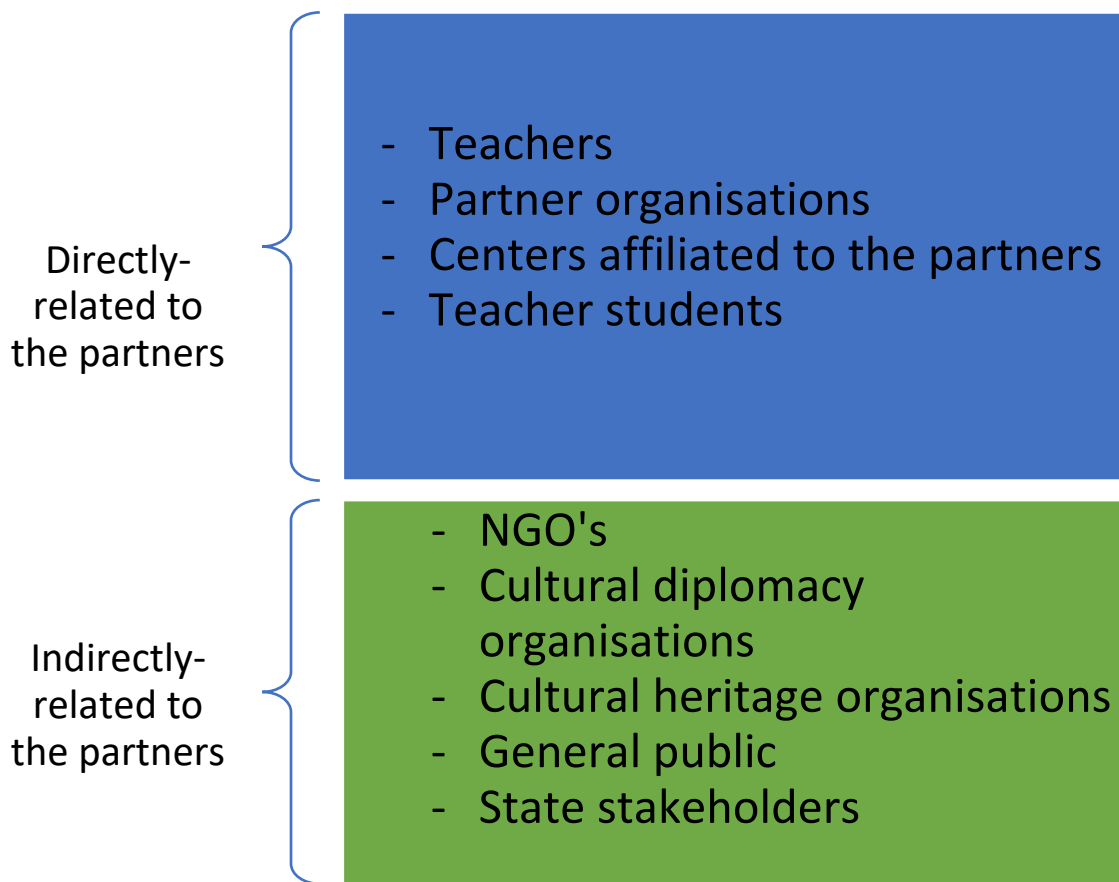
Directly-related to the partners

- Teachers
- Partner organisations
- Centers affiliated to the partners
- Teacher students

Indirectly-related to the partners

- NGO's
- Cultural diplomacy organisations
- Cultural heritage organisations
- General public
- State stakeholders